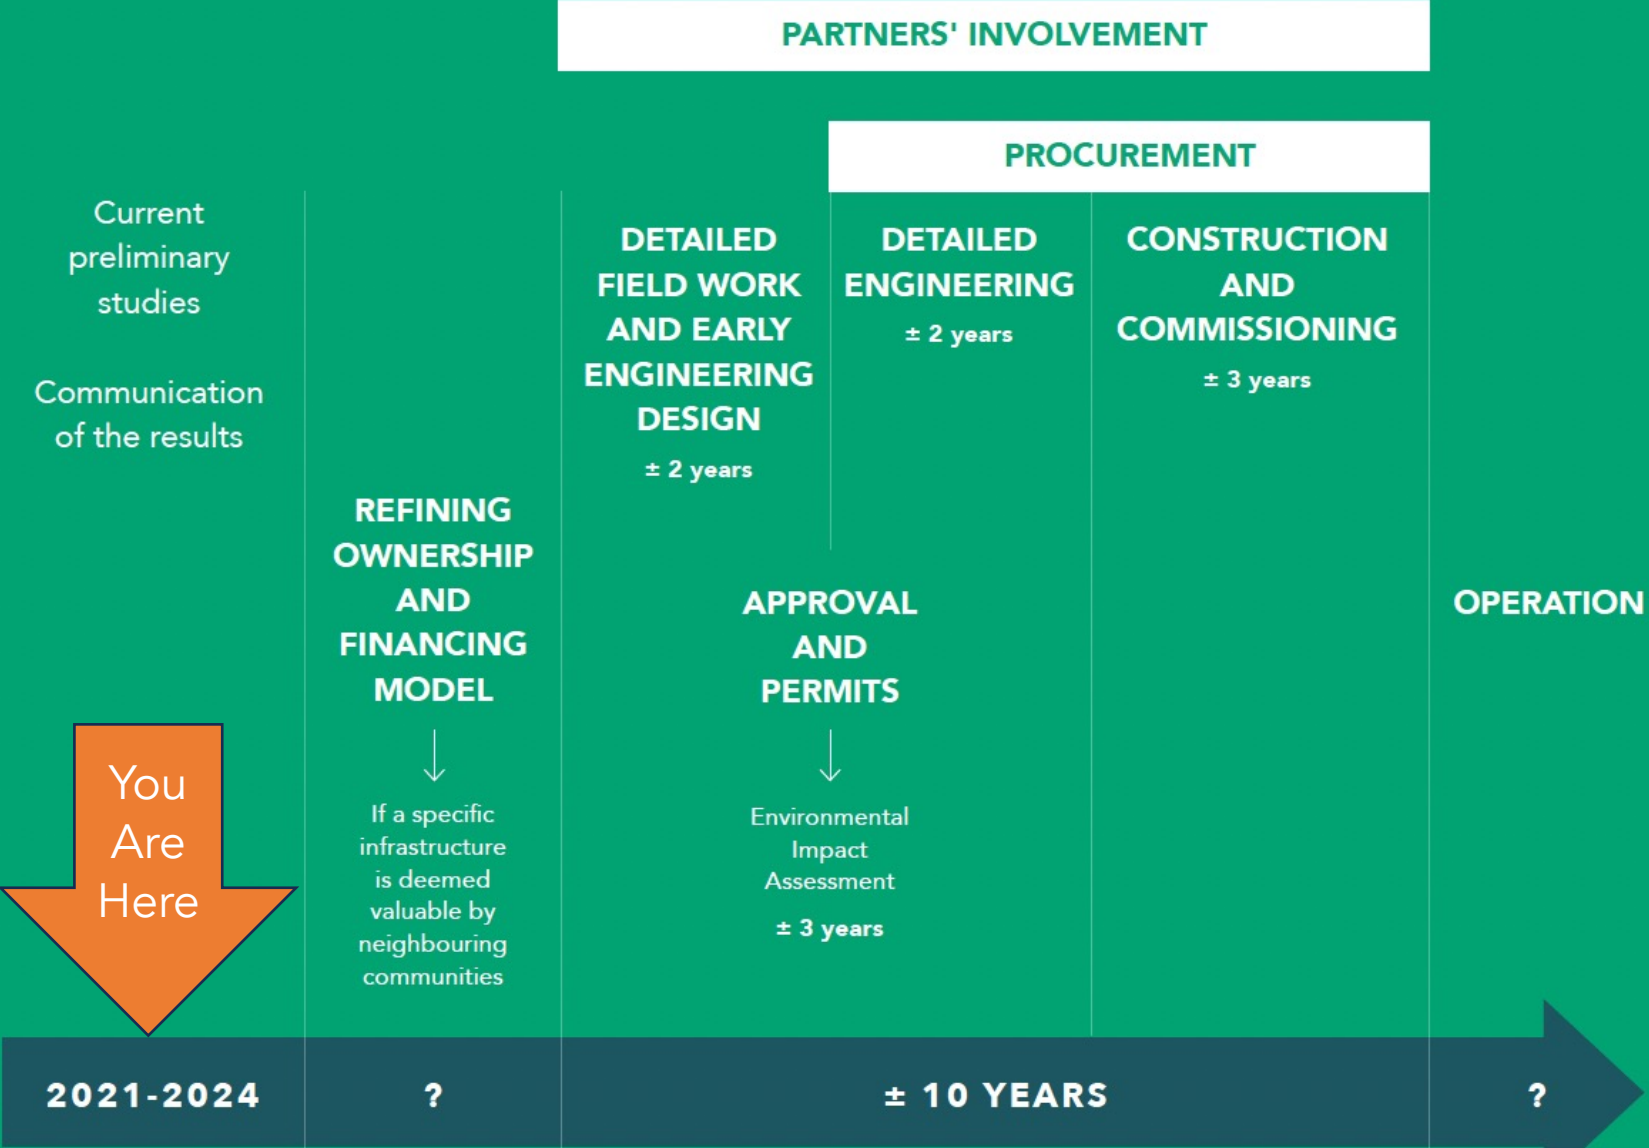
PARTNERS' INVOLVEMENT

PROCUREMENT

Current preliminary studies

Communication of the results

You Are Here

REFINING OWNERSHIP AND FINANCING MODEL

If a specific infrastructure is deemed valuable by neighbouring communities

DETAILED FIELD WORK AND EARLY ENGINEERING DESIGN

± 2 years

DETAILED ENGINEERING

± 2 years

CONSTRUCTION AND COMMISSIONING

± 3 years

APPROVAL AND PERMITS

Environmental Impact Assessment

± 3 years

OPERATION

2021-2024

?

± 10 YEARS

?